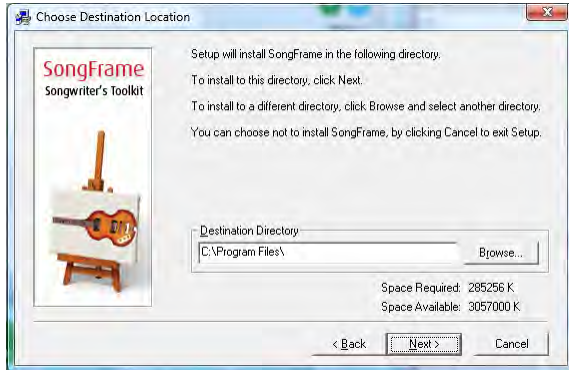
Choose Destination Location

SongFrame
Songwriter's Toolkit

Setup will install SongFrame in the following directory.

To install to this directory, click Next.

To install to a different directory, click Browse and select another directory.

You can choose not to install SongFrame, by clicking Cancel to exit Setup.

Destination Directory
C:\Program Files\
Browse...

Space Required: 285256 K
Space Available: 3057000 K

< Back
Next >
Cancel